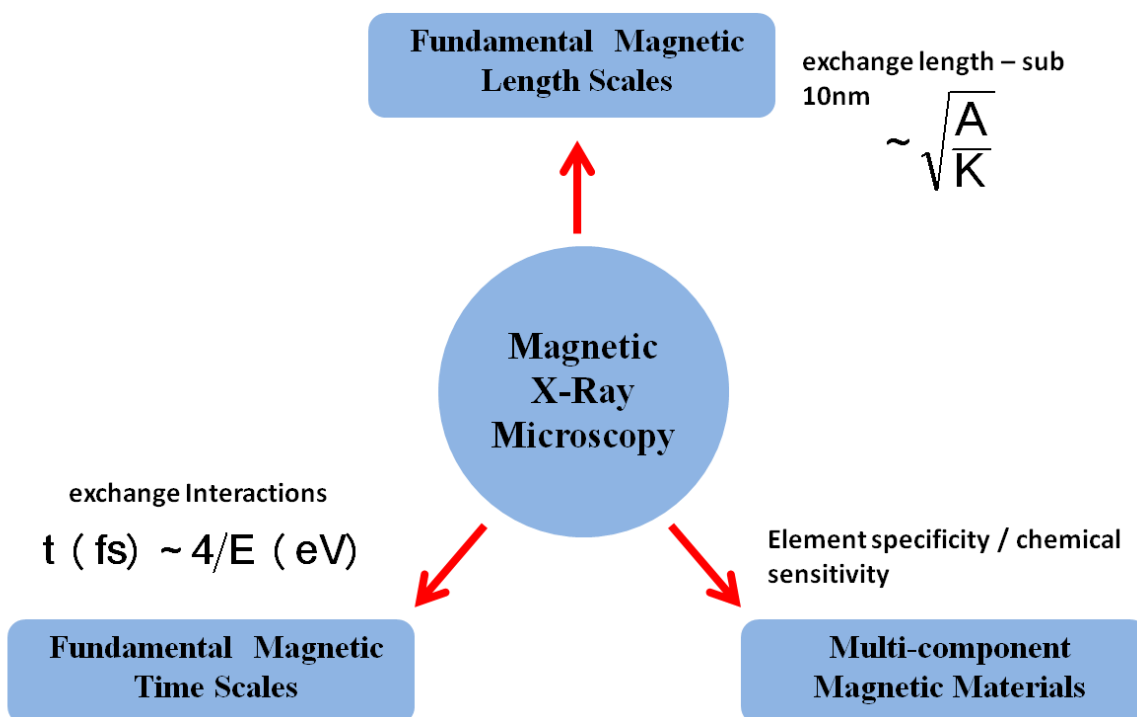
Fundamental Magnetic Length Scales

exchange length – sub 10nm

$\sim \sqrt{\frac{A}{K}}$

Magnetic X-Ray Microscopy

exchange Interactions

$t\,(fs) \sim 4/E\,(eV)$

Element specificity / chemical sensitivity

Fundamental Magnetic Time Scales

Multi-component Magnetic Materials